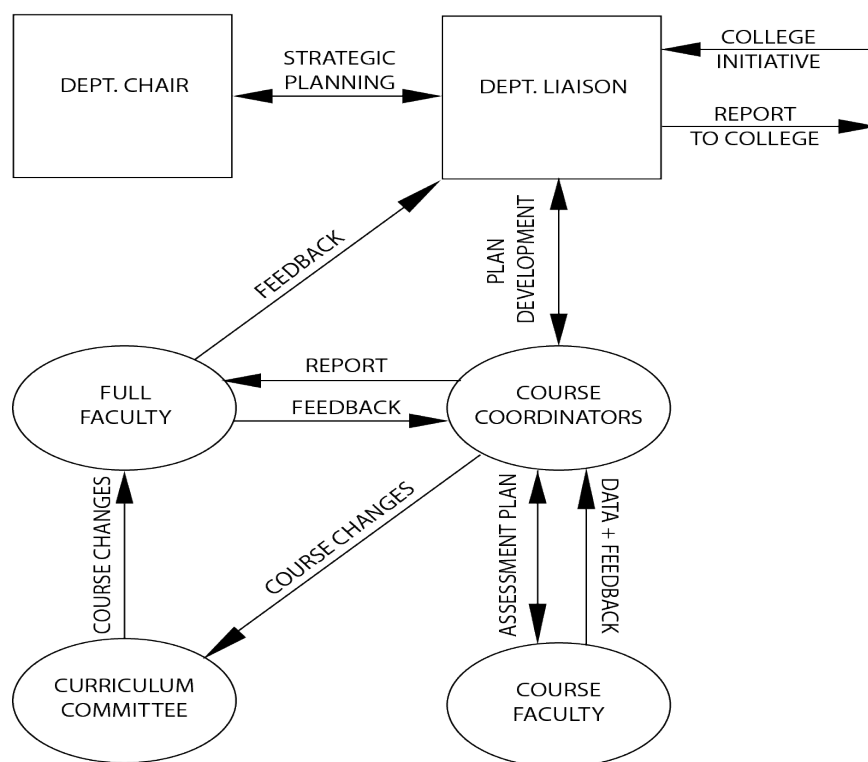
DEPT. CHAIR

STRATEGIC PLANNING

DEPT. LIAISON

COLLEGE INITIATIVE

REPORT TO COLLEGE

FEEDBACK

PLAN DEVELOPMENT

REPORT

FULL FACULTY

FEEDBACK

COURSE COORDINATORS

COURSE CHANGES

COURSE CHANGES

ASSESSMENT PLAN

DATA + FEEDBACK

CURRICULUM COMMITTEE

COURSE FACULTY